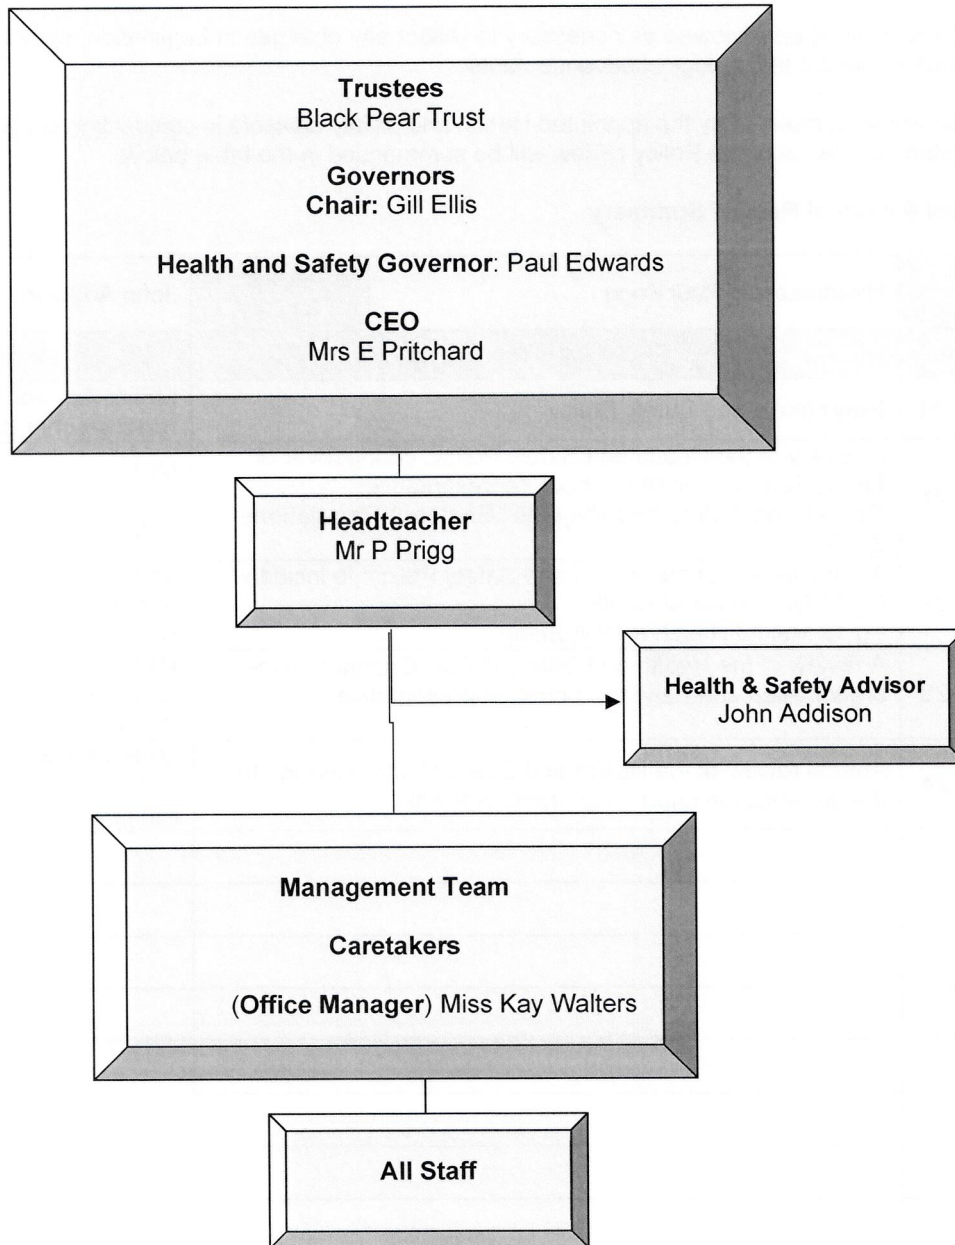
Trustees
Black Pear Trust

Governors
Chair: Gill Ellis

Health and Safety Governor: Paul Edwards

CEO
Mrs E Pritchard

Headteacher
Mr P Prigg

Health & Safety Advisor
John Addison

Management Team

Caretakers

(Office Manager) Miss Kay Walters

All Staff